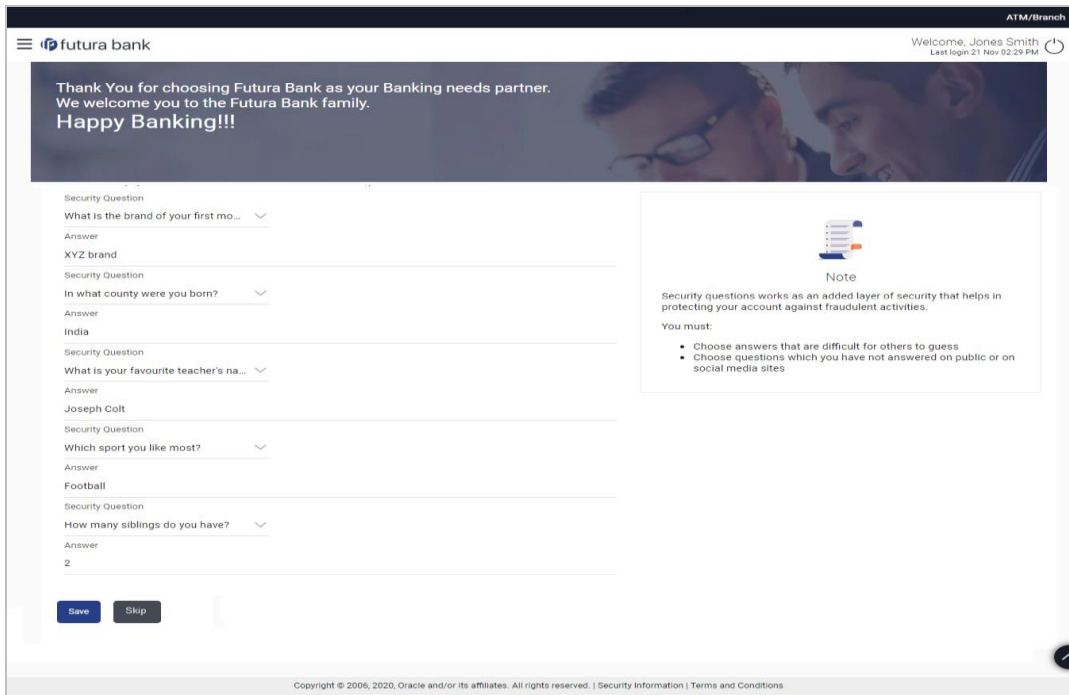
ATM/Branch

futura bank

Welcome, Jones Smith
Last login 21 Nov 02:29 PM

Thank You for choosing Futura Bank as your Banking needs partner.
We welcome you to the Futura Bank family.
Happy Banking!!!

Security Question
What is the brand of your first mo...
Answer
XYZ brand
Security Question
In what county were you born?
Answer
India
Security Question
What is your favourite teacher's na...
Answer
Joseph Colt
Security Question
Which sport you like most?
Answer
Football
Security Question
How many siblings do you have?
Answer
2

Save
Skip

Note
Security questions works as an added layer of security that helps in protecting your account against fraudulent activities.
You must:
• Choose answers that are difficult for others to guess
• Choose questions which you have not answered on public or on social media sites

Copyright © 2006, 2020, Oracle and/or its affiliates. All rights reserved. | Security Information | Terms and Conditions